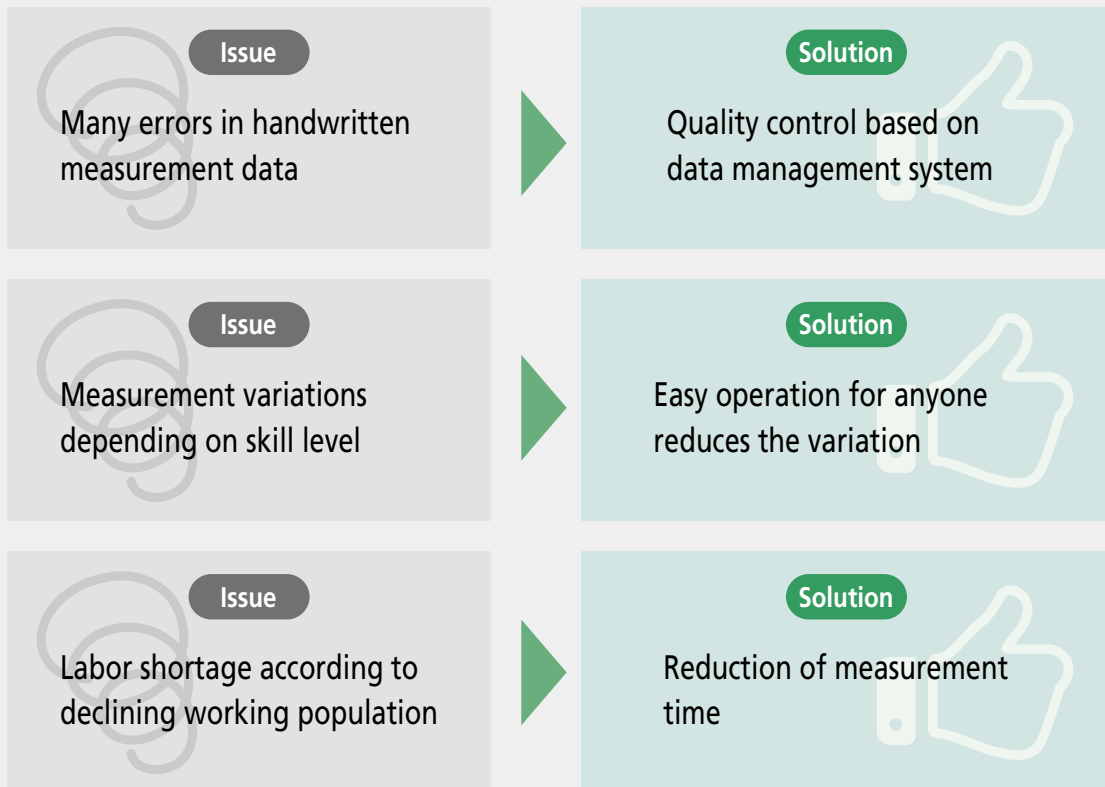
Issue

Many errors in handwritten measurement data

Solution

Quality control based on data management system

Issue

Measurement variations depending on skill level

Solution

Easy operation for anyone reduces the variation

Issue

Labor shortage according to declining working population

Solution

Reduction of measurement time